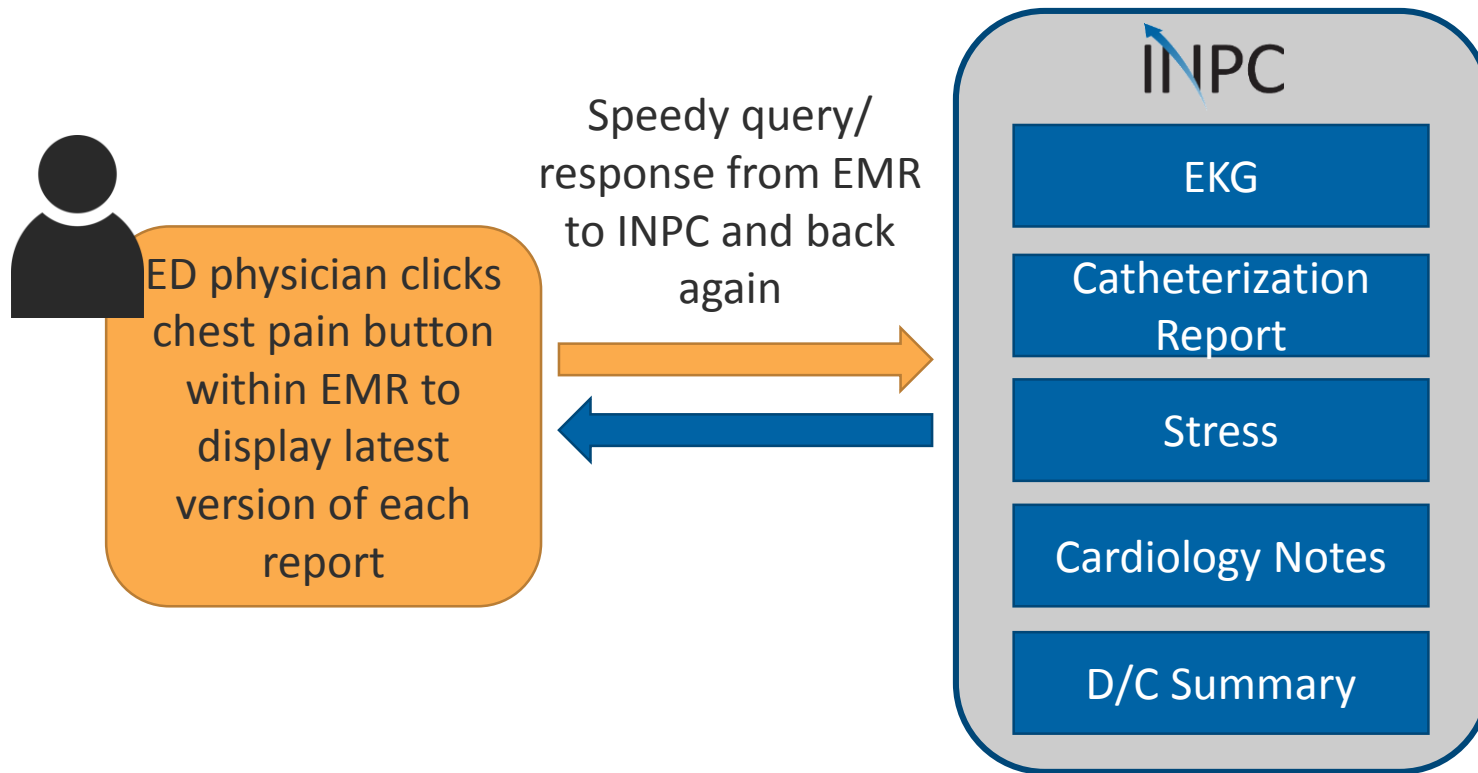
ED physician clicks chest pain button within EMR to display latest version of each report

Speedy query/ response from EMR to INPC and back again

INPC

EKG

Catheterization Report

Stress

Cardiology Notes

D/C Summary